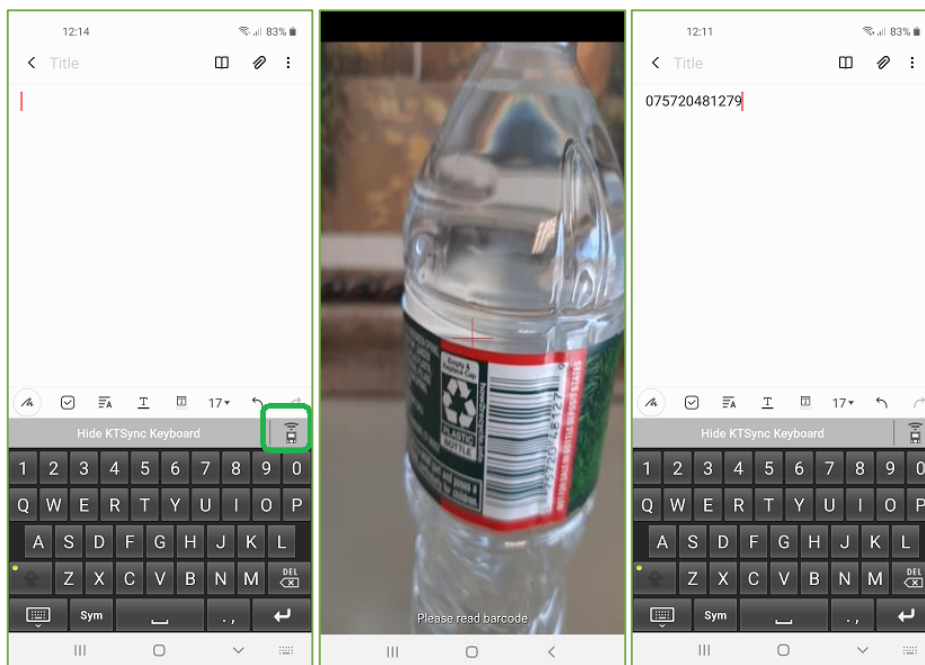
12:14 83%

Title

17

Hide KTSync Keyboard

1 2 3 4 5 6 7 8 9 0

Q W E R T Y U I O P

A S D F G H J K L

Z X C V B N M DEL

Sym

. ,

Empty & Replace Cap

PLASTIC BOTTLE

7 5 7 2 0 4 8 1 2 7 9

Please read barcode

12:11 83%

Title

075720481279

17

Hide KTSync Keyboard

1 2 3 4 5 6 7 8 9 0

Q W E R T Y U I O P

A S D F G H J K L

Z X C V B N M DEL

Sym

. ,